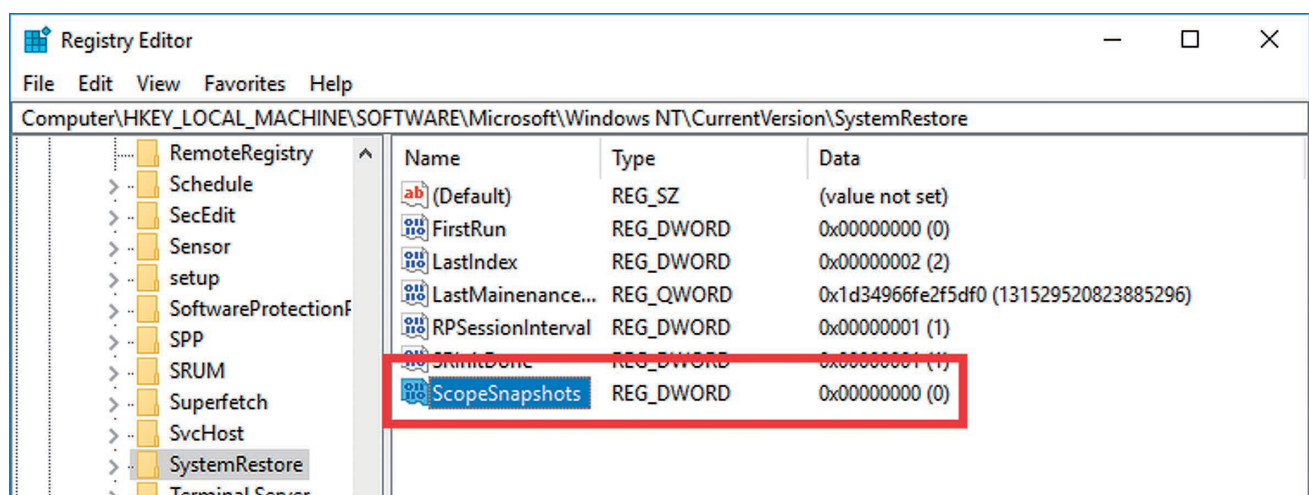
Registry Editor

File Edit View Favorites Help

Computer\HKEY_LOCAL_MACHINE\SOFTWARE\Microsoft\Windows NT\CurrentVersion\SystemRestore

RemoteRegistry
Schedule
SecEdit
Sensor
setup
SoftwareProtectionP
SPP
SRUM
Superfetch
SvcHost
SystemRestore
Terminal Server

| Name | Type | Data |
|---|---|---|
| (Default) | REG_SZ | (value not set) |
| FirstRun | REG_DWORD | 0x00000000 (0) |
| LastIndex | REG_DWORD | 0x00000002 (2) |
| LastMainenance... | REG_QWORD | 0x1d34966fe2f5df0 (131529520823885296) |
| RPSessionInterval | REG_DWORD | 0x00000001 (1) |
| SRInitDone | REG_DWORD | 0x00000001 (1) |
| ScopeSnapshots | REG_DWORD | 0x00000000 (0) |